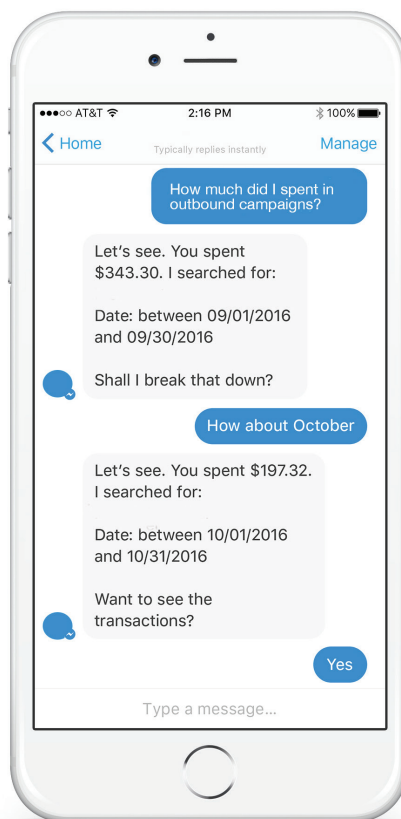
●●●○○ AT&T 2:16 PM 100%

Home
Typically replies instantly
Manage

How much did I spent in outbound campaigns?

Let's see. You spent $343.30. I searched for:

Date: between 09/01/2016 and 09/30/2016

Shall I break that down?

How about October

Let's see. You spent $197.32. I searched for:

Date: between 10/01/2016 and 10/31/2016

Want to see the transactions?

Yes

Type a message...